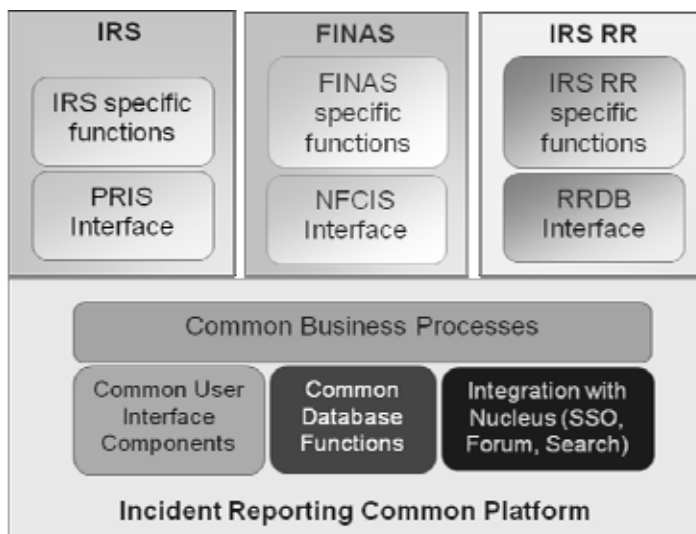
IRS

IRS specific functions

PRIS Interface

FINAS

FINAS specific functions

NFCIS Interface

IRS RR

IRS RR specific functions

RRDB Interface

Common Business Processes

Common User Interface Components

Common Database Functions

Integration with Nucleus (SSO, Forum, Search)

Incident Reporting Common Platform